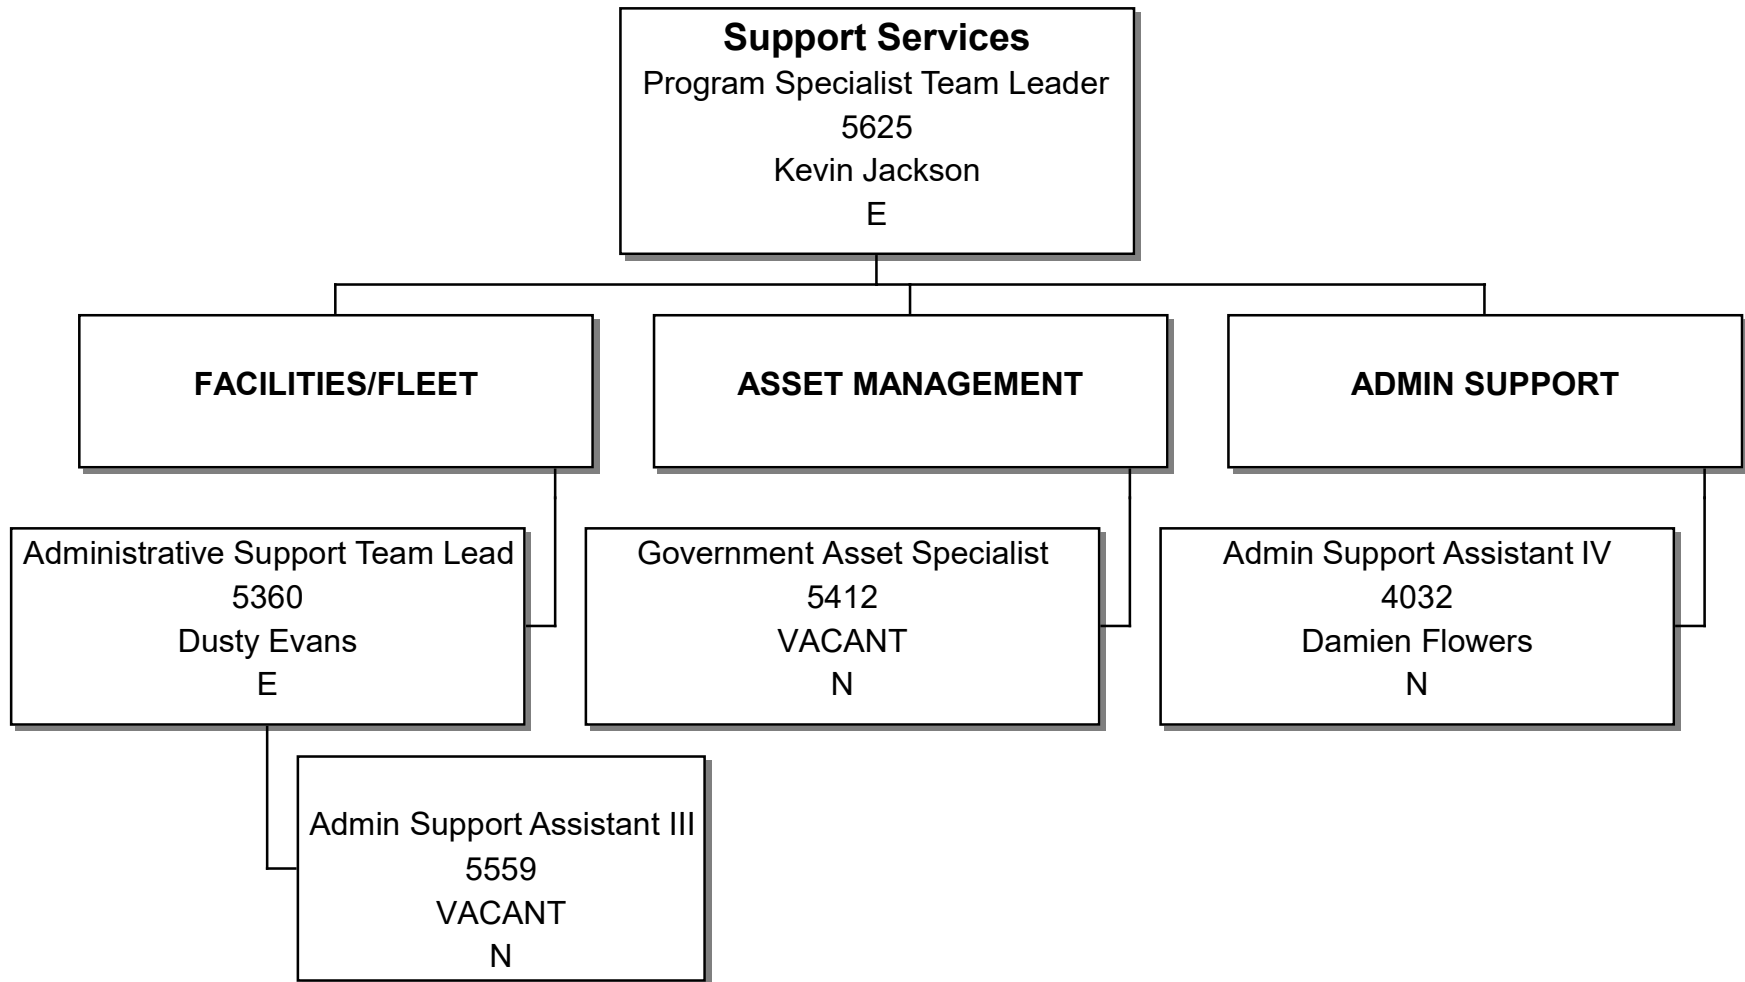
Support Services
Program Specialist Team Leader
5625
Kevin Jackson
E

FACILITIES/FLEET

ASSET MANAGEMENT

ADMIN SUPPORT

Administrative Support Team Lead
5360
Dusty Evans
E

Admin Support Assistant III
5559
VACANT
N

Government Asset Specialist
5412
VACANT
N

Admin Support Assistant IV
4032
Damien Flowers
N